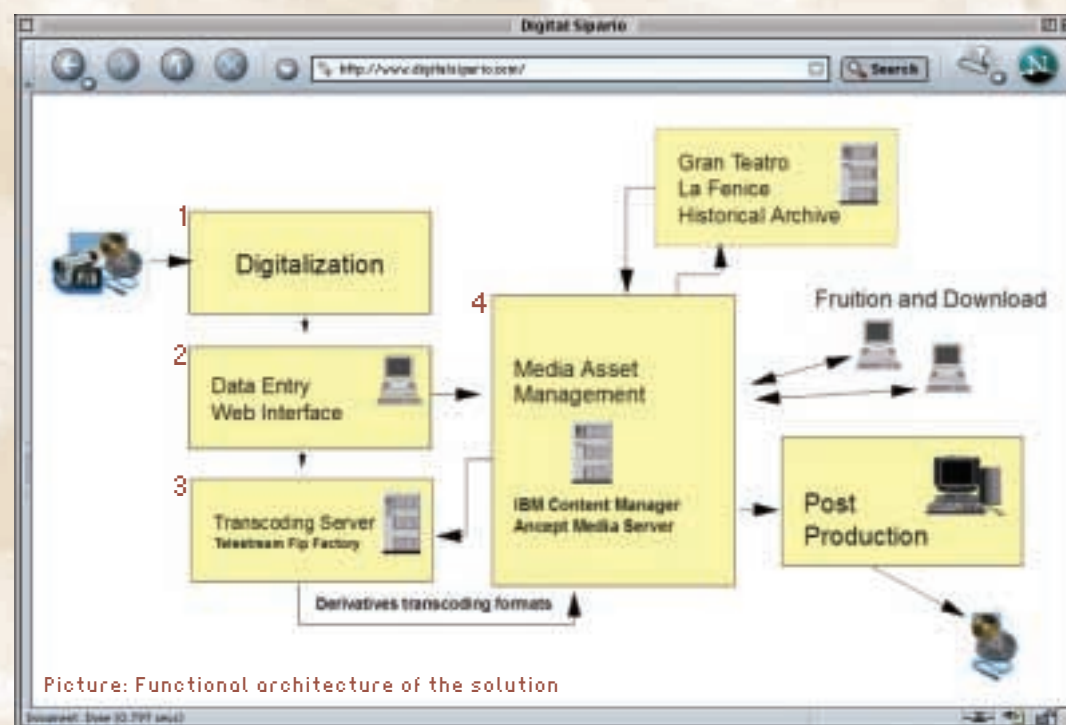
Digital Sipario

http://www.digitalsipario.com/

Search

Gran Teatro
La Fenice
Historical Archive

1

Digitalization

4

Fruition and Download

2

Data Entry
Web Interface

Media Asset
Management

IBM Content Manager
Ancept Media Server

3

Transcoding Server
Telestream Flip Factory

Post
Production

Derivatives transcoding formats

Picture: Functional architecture of the solution

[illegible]